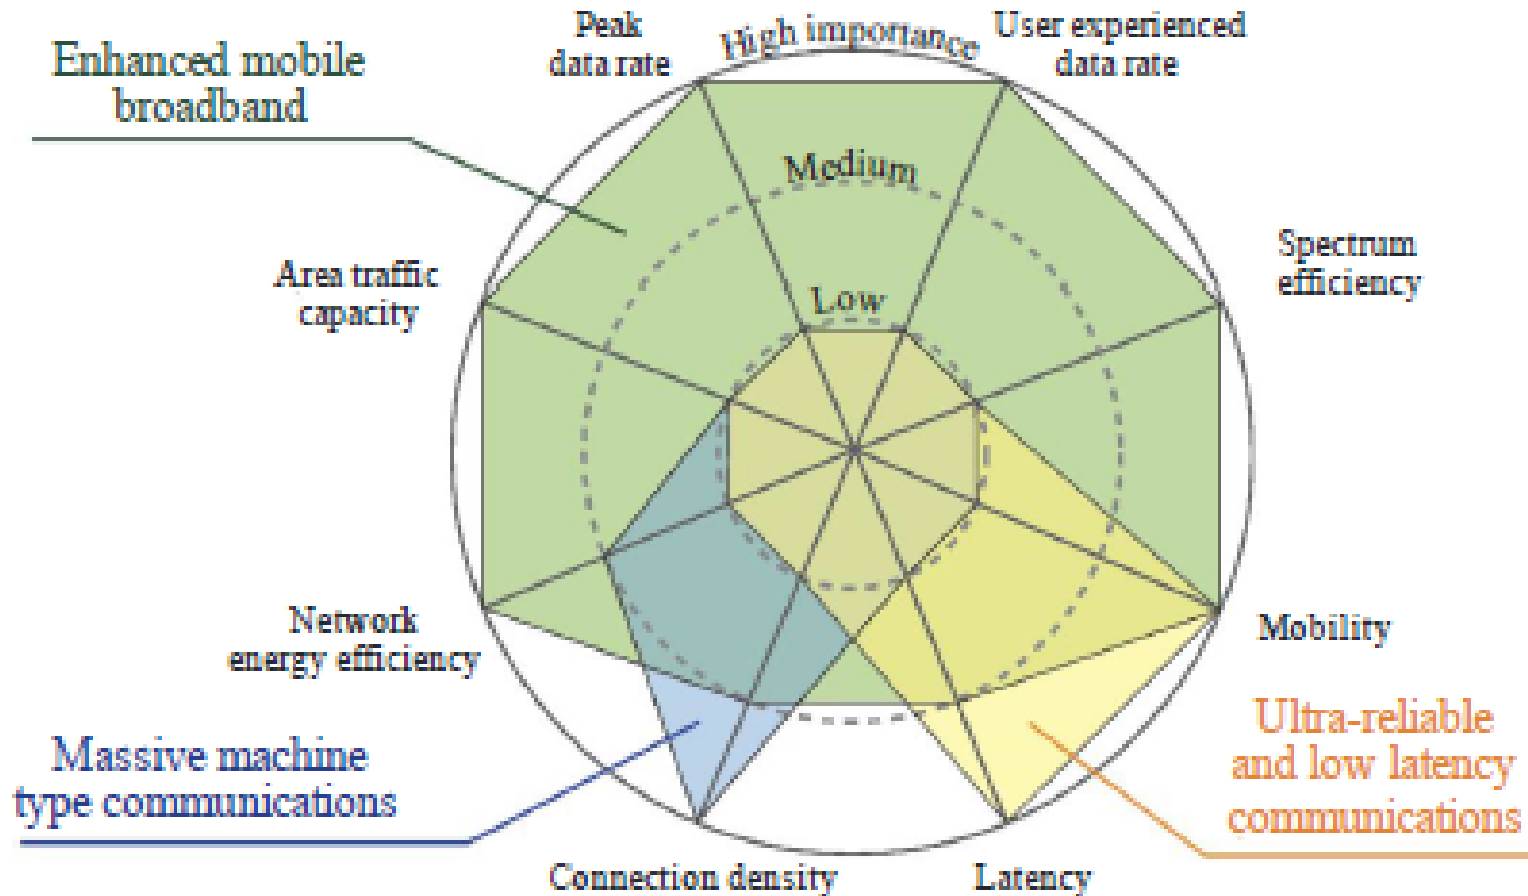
Enhanced mobile broadband

Peak data rate

High importance

User experienced data rate

Medium

Spectrum efficiency

Area traffic capacity

Low

Mobility

Network energy efficiency

Ultra-reliable and low latency communications

Massive machine type communications

Connection density

Latency